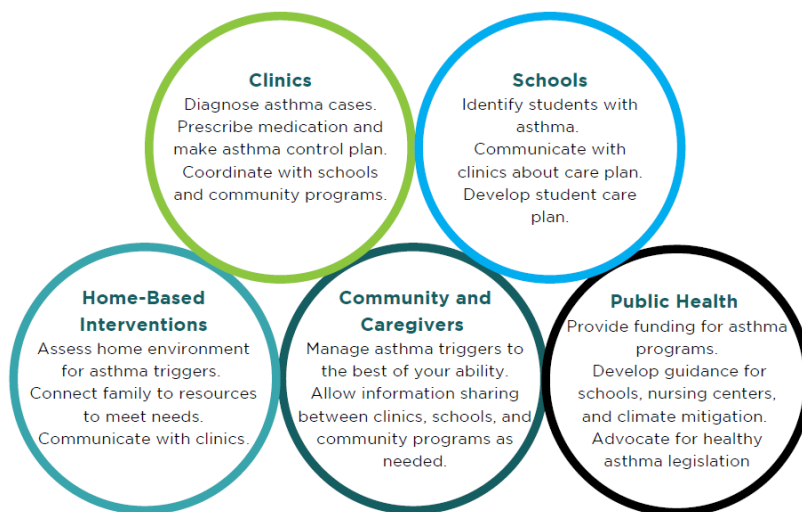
Clinics
Diagnose asthma cases. Prescribe medication and make asthma control plan. Coordinate with schools and community programs.

Schools
Identify students with asthma. Communicate with clinics about care plan. Develop student care plan.

Home-Based Interventions
Assess home environment for asthma triggers. Connect family to resources to meet needs. Communicate with clinics.

Community and Caregivers
Manage asthma triggers to the best of your ability. Allow information sharing between clinics, schools, and community programs as needed.

Public Health
Provide funding for asthma programs. Develop guidance for schools, nursing centers, and climate mitigation. Advocate for healthy asthma legislation